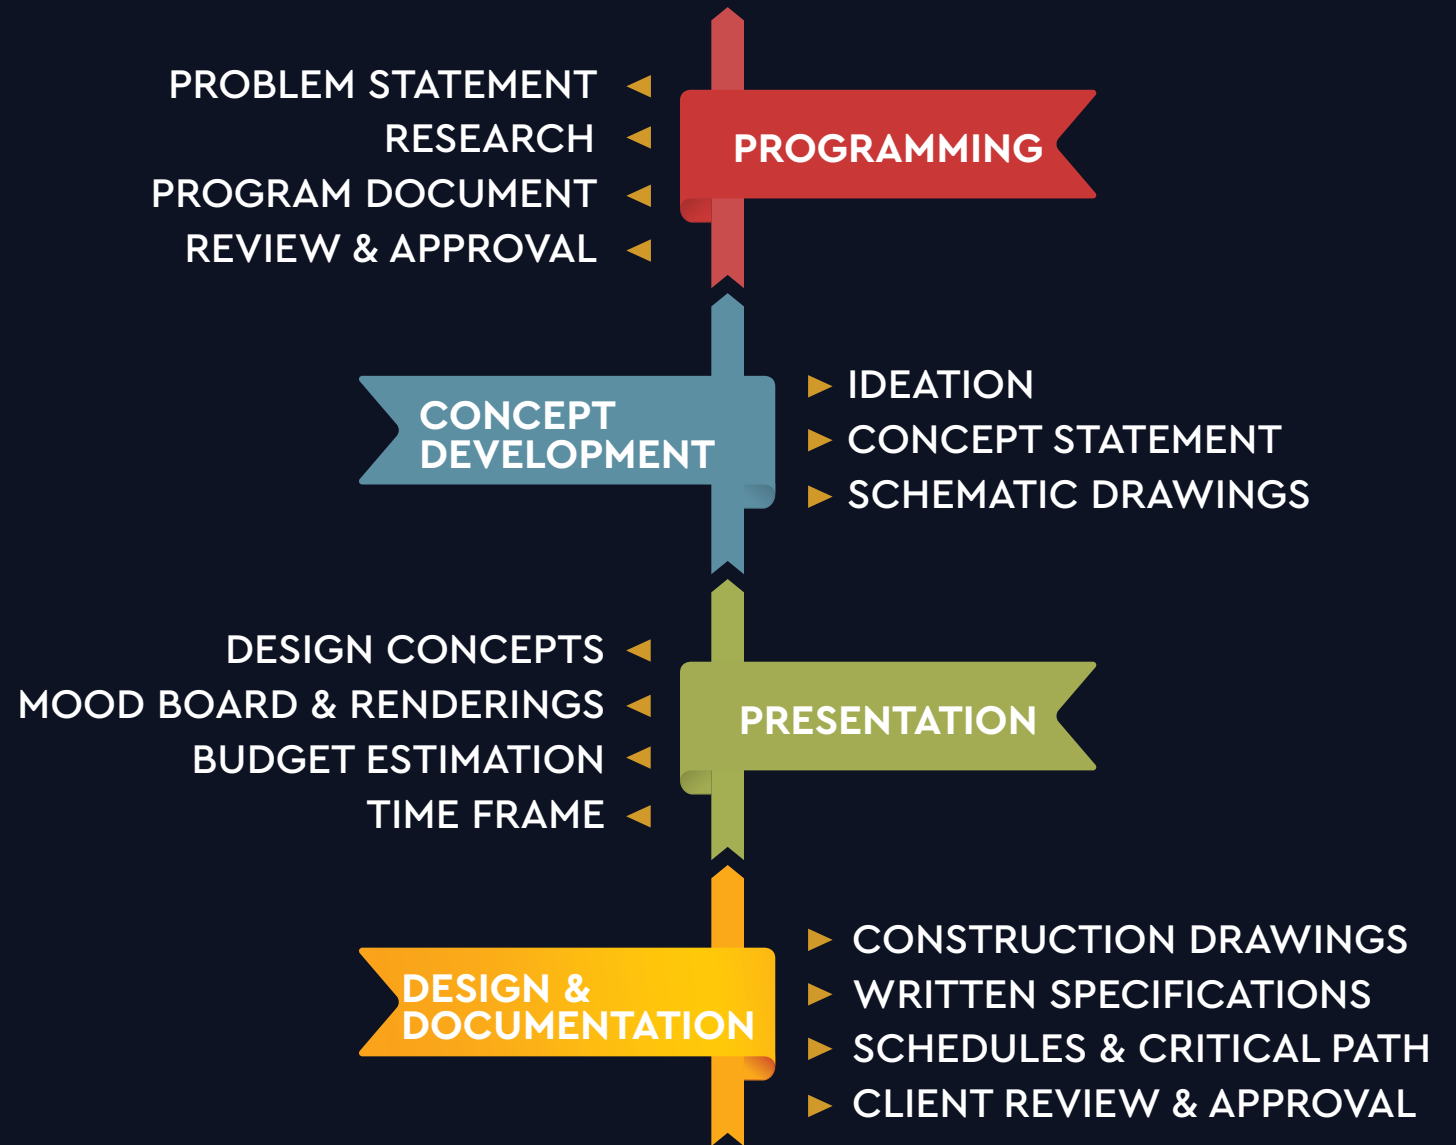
PROBLEM STATEMENT
RESEARCH
PROGRAM DOCUMENT
REVIEW & APPROVAL

PROGRAMMING

CONCEPT DEVELOPMENT

IDEATION
CONCEPT STATEMENT
SCHEMATIC DRAWINGS

DESIGN CONCEPTS
MOOD BOARD & RENDERINGS
BUDGET ESTIMATION
TIME FRAME

PRESENTATION

DESIGN & DOCUMENTATION

CONSTRUCTION DRAWINGS
WRITTEN SPECIFICATIONS
SCHEDULES & CRITICAL PATH
CLIENT REVIEW & APPROVAL